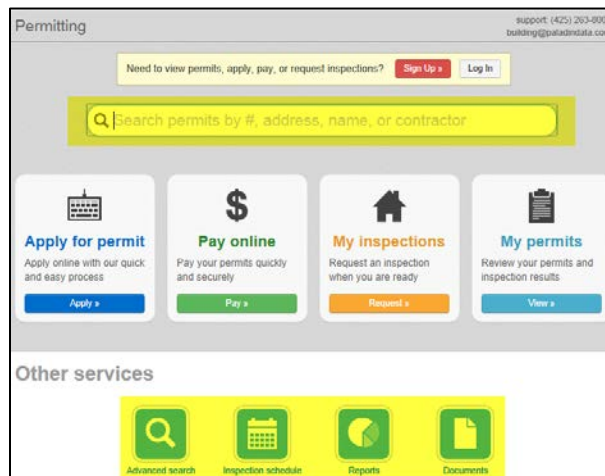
Permitting

support: (425) 263-800
building@paladindata.co

Need to view permits, apply, pay, or request inspections? Sign Up » Log In

Search permits by #, address, name, or contractor

Apply for permit
Apply online with our quick and easy process
Apply »

Pay online
Pay your permits quickly and securely
Pay »

My inspections
Request an inspection when you are ready
Request »

My permits
Review your permits and inspection results
View »

Other services

Advanced search
Inspection schedule
Reports
Documents